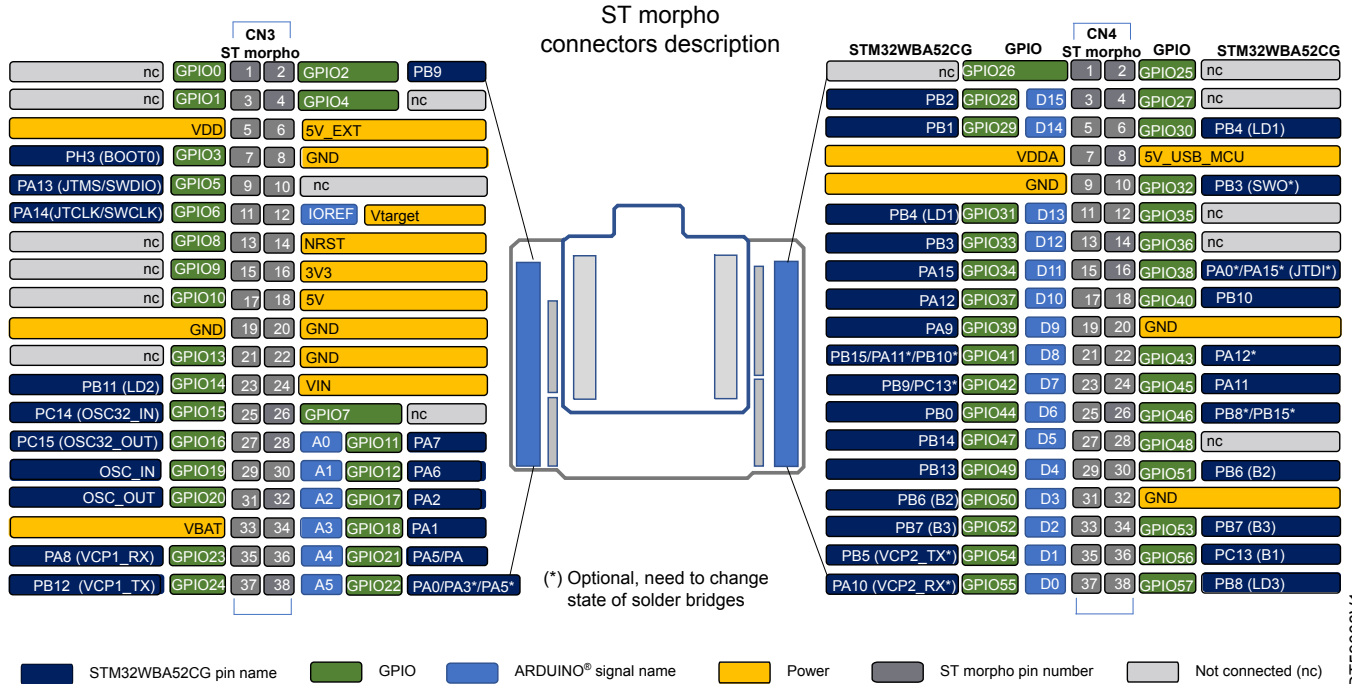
ST morpho connectors description

CN3
ST morpho

| | | | | | |
|---|---|---|---|---|---|
| nc | GPIO0 | 1 | 2 | GPIO2 | PB9 |
| nc | GPIO1 | 3 | 4 | GPIO4 | nc |
| VDD | | 5 | 6 | 5V_EXT | |
| PH3 (BOOT0) | GPIO3 | 7 | 8 | GND | |
| PA13 (JTMS/SWDIO) | GPIO5 | 9 | 10 | nc | |
| PA14(JTCLK/SWCLK) | GPIO6 | 11 | 12 | IOREF | Vtarget |
| nc | GPIO8 | 13 | 14 | NRST | |
| nc | GPIO9 | 15 | 16 | 3V3 | |
| nc | GPIO10 | 17 | 18 | 5V | |
| GND | | 19 | 20 | GND | |
| nc | GPIO13 | 21 | 22 | GND | |
| PB11 (LD2) | GPIO14 | 23 | 24 | VIN | |
| PC14 (OSC32_IN) | GPIO15 | 25 | 26 | GPIO7 | nc |
| PC15 (OSC32_OUT) | GPIO16 | 27 | 28 | A0 GPIO11 | PA7 |
| OSC_IN | GPIO19 | 29 | 30 | A1 GPIO12 | PA6 |
| OSC_OUT | GPIO20 | 31 | 32 | A2 GPIO17 | PA2 |
| VBAT | | 33 | 34 | A3 GPIO18 | PA1 |
| PA8 (VCP1_RX) | GPIO23 | 35 | 36 | A4 GPIO21 | PA5/PA |
| PB12 (VCP1_TX) | GPIO24 | 37 | 38 | A5 GPIO22 | PA0/PA3*/PA5* |

STM32WBA52CG GPIO CN4 ST morpho GPIO STM32WBA52CG

| STM32WBA52CG | GPIO | | | | GPIO | STM32WBA52CG |
|---|---|---|---|---|---|---|
| nc | GPIO26 | | 1 | 2 | GPIO25 | nc |
| PB2 | GPIO28 | D15 | 3 | 4 | GPIO27 | nc |
| PB1 | GPIO29 | D14 | 5 | 6 | GPIO30 | PB4 (LD1) |
| VDDA | | | 7 | 8 | 5V_USB_MCU | |
| GND | | | 9 | 10 | GPIO32 | PB3 (SWO*) |
| PB4 (LD1) | GPIO31 | D13 | 11 | 12 | GPIO35 | nc |
| PB3 | GPIO33 | D12 | 13 | 14 | GPIO36 | nc |
| PA15 | GPIO34 | D11 | 15 | 16 | GPIO38 | PA0*/PA15* (JTDI*) |
| PA12 | GPIO37 | D10 | 17 | 18 | GPIO40 | PB10 |
| PA9 | GPIO39 | D9 | 19 | 20 | GND | |
| PB15/PA11*/PB10* | GPIO41 | D8 | 21 | 22 | GPIO43 | PA12* |
| PB9/PC13* | GPIO42 | D7 | 23 | 24 | GPIO45 | PA11 |
| PB0 | GPIO44 | D6 | 25 | 26 | GPIO46 | PB8*/PB15* |
| PB14 | GPIO47 | D5 | 27 | 28 | GPIO48 | nc |
| PB13 | GPIO49 | D4 | 29 | 30 | GPIO51 | PB6 (B2) |
| PB6 (B2) | GPIO50 | D3 | 31 | 32 | GND | |
| PB7 (B3) | GPIO52 | D2 | 33 | 34 | GPIO53 | PB7 (B3) |
| PB5 (VCP2_TX*) | GPIO54 | D1 | 35 | 36 | GPIO56 | PC13 (B1) |
| PA10 (VCP2_RX*) | GPIO55 | D0 | 37 | 38 | GPIO57 | PB8 (LD3) |

(*) Optional, need to change state of solder bridges

STM32WBA52CG pin name GPIO ARDUINO® signal name Power ST morpho pin number Not connected (nc)